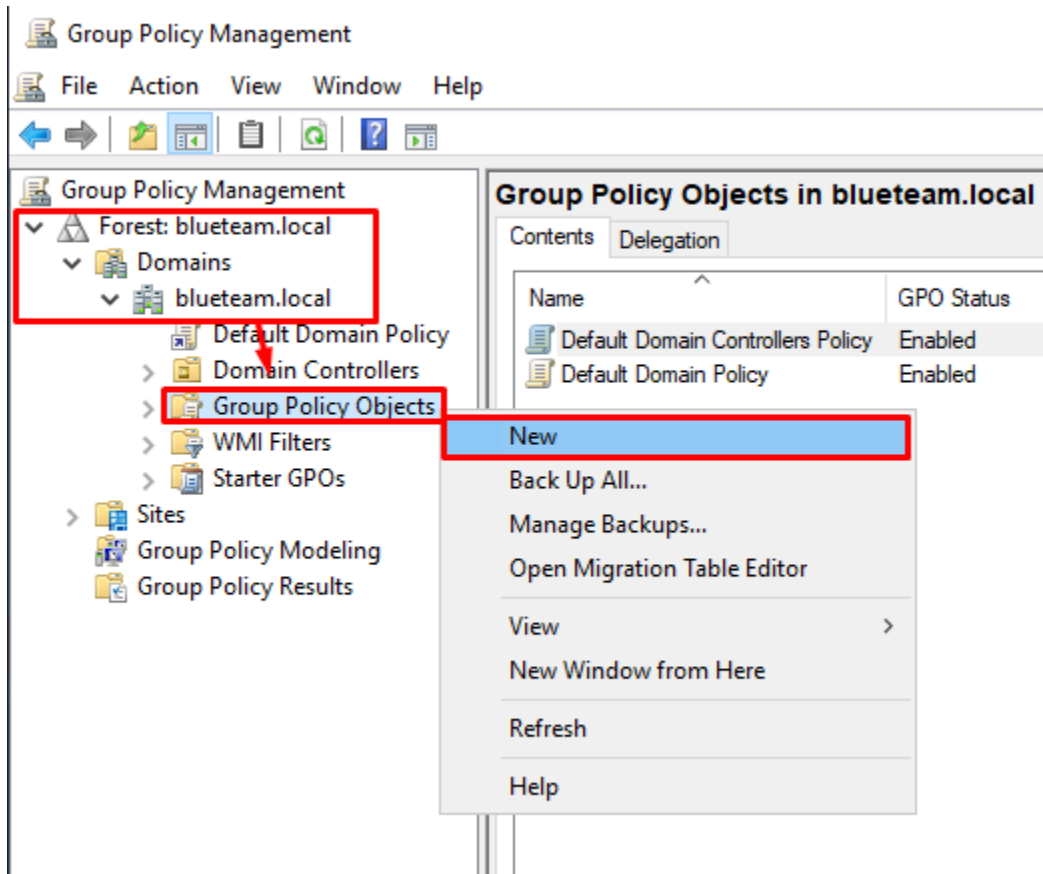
Group Policy Management

File Action View Window Help

Group Policy Management
Forest: blueteam.local
Domains
blueteam.local
Default Domain Policy
Domain Controllers
Group Policy Objects
WMI Filters
Starter GPOs
Sites
Group Policy Modeling
Group Policy Results

Group Policy Objects in blueteam.local

Contents Delegation

| Name | GPO Status |
|---|---|
| Default Domain Controllers Policy | Enabled |
| Default Domain Policy | Enabled |

New
Back Up All...
Manage Backups...
Open Migration Table Editor
View
New Window from Here
Refresh
Help